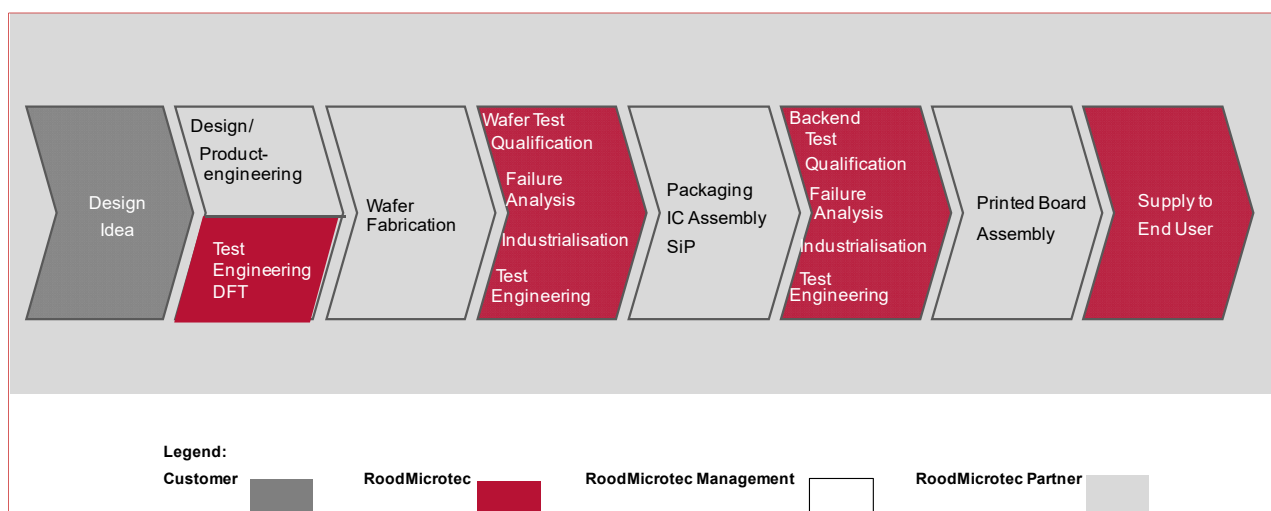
Design Idea

Design/ Product-engineering

Test Engineering DFT

Wafer Fabrication

Wafer Test Qualification

Failure Analysis

Industrialisation

Test Engineering

Packaging

IC Assembly

SiP

Backend Test Qualification

Failure Analysis

Industrialisation

Test Engineering

Printed Board Assembly

Supply to End User

Legend:

Customer

RoodMicrotec

RoodMicrotec Management

RoodMicrotec Partner